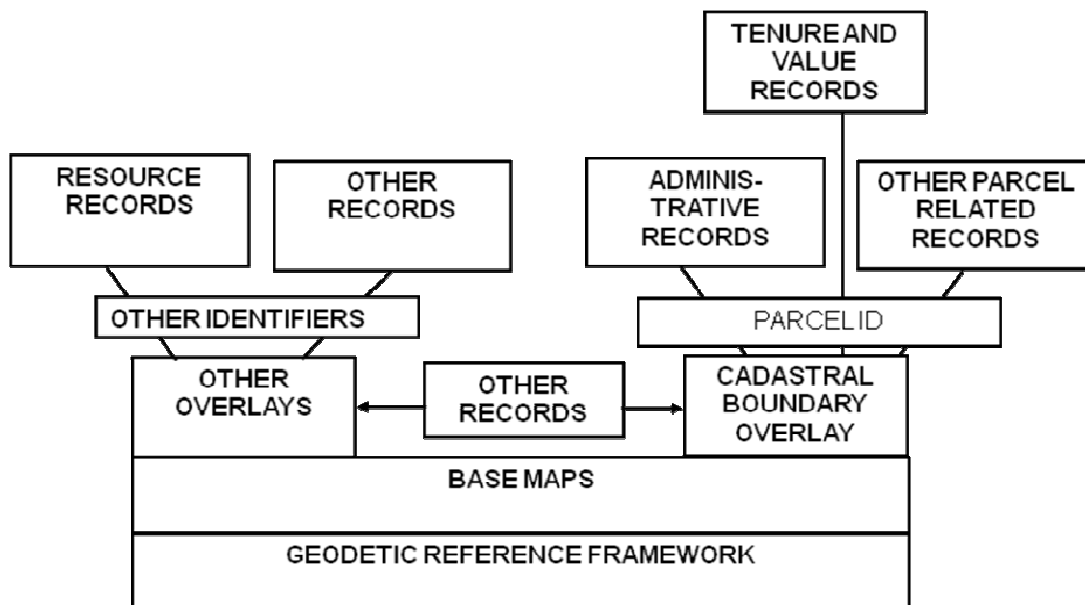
TENURE AND VALUE RECORDS

RESOURCE RECORDS

OTHER RECORDS

ADMINIS-TRATIVE RECORDS

OTHER PARCEL RELATED RECORDS

OTHER IDENTIFIERS

PARCEL ID

OTHER OVERLAYS

OTHER RECORDS

CADASTRAL BOUNDARY OVERLAY

BASE MAPS

GEODETIC REFERENCE FRAMEWORK